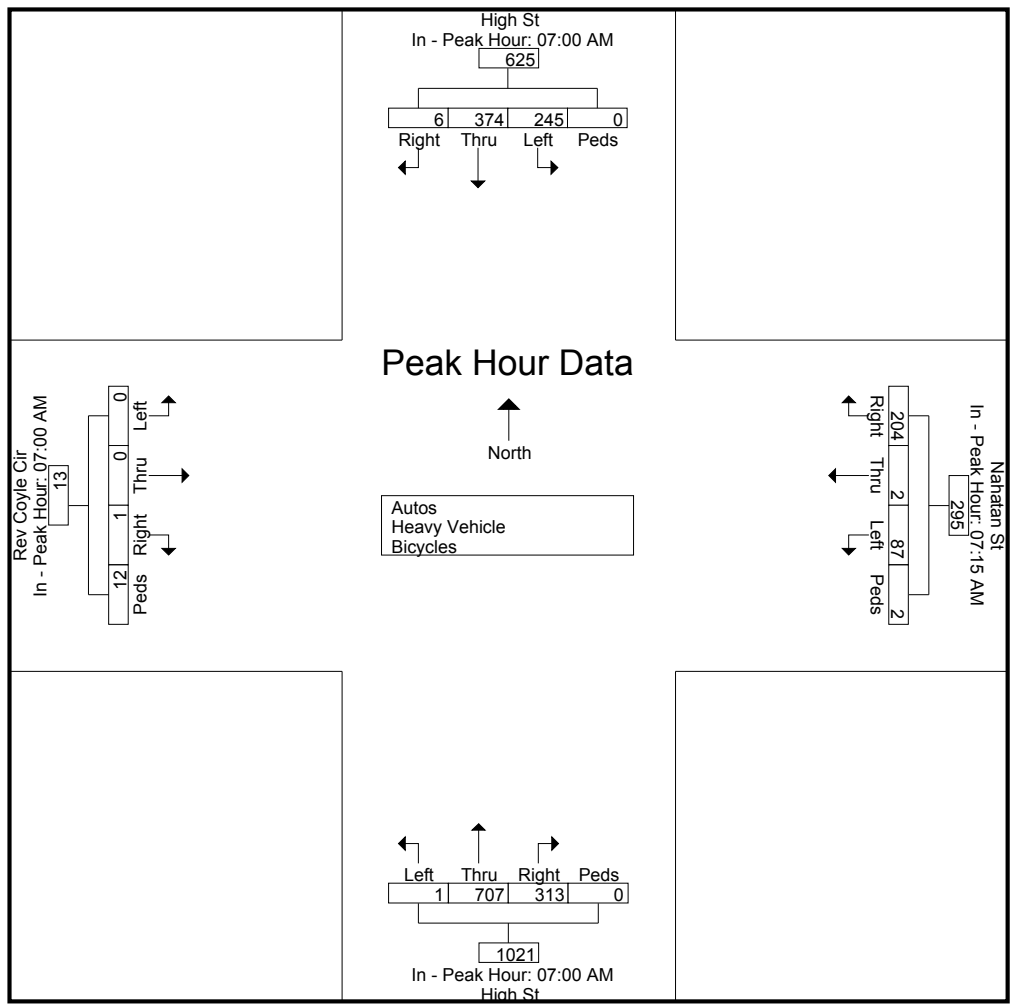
High St
In - Peak Hour: 07:00 AM
625

| 6 | 374 | 245 | 0 |
|---|---|---|---|
| Right | Thru | Left | Peds |

Peak Hour Data

North

Rev Coyle Cir
In - Peak Hour: 07:00 AM
13

| 0 | Left |
|---|---|
| 0 | Thru |
| 1 | Right |
| 12 | Peds |

Nahatan St
In - Peak Hour: 07:15 AM
295

| 204 | Right |
|---|---|
| 2 | Thru |
| 87 | Left |
| 2 | Peds |

Autos
Heavy Vehicle
Bicycles

| Left | Thru | Right | Peds |
|---|---|---|---|
| 1 | 707 | 313 | 0 |

1021
In - Peak Hour: 07:00 AM
High St